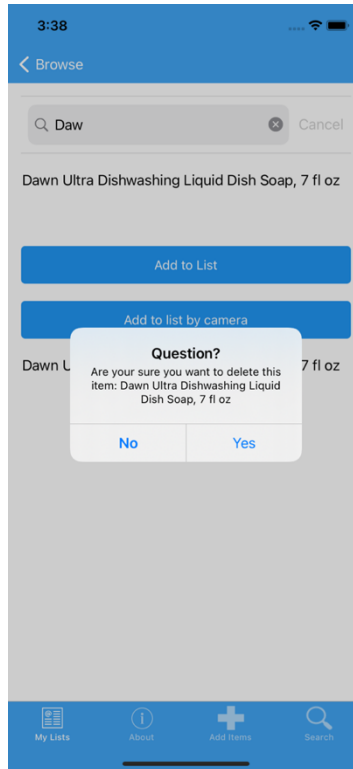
3:38

Browse

Daw

Cancel

Dawn Ultra Dishwashing Liquid Dish Soap, 7 fl oz

Add to List

Add to list by camera

Dawn U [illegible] 7 fl oz

Question?

Are your sure you want to delete this item: Dawn Ultra Dishwashing Liquid Dish Soap, 7 fl oz

No

Yes

My Lists

About

Add Items

Search